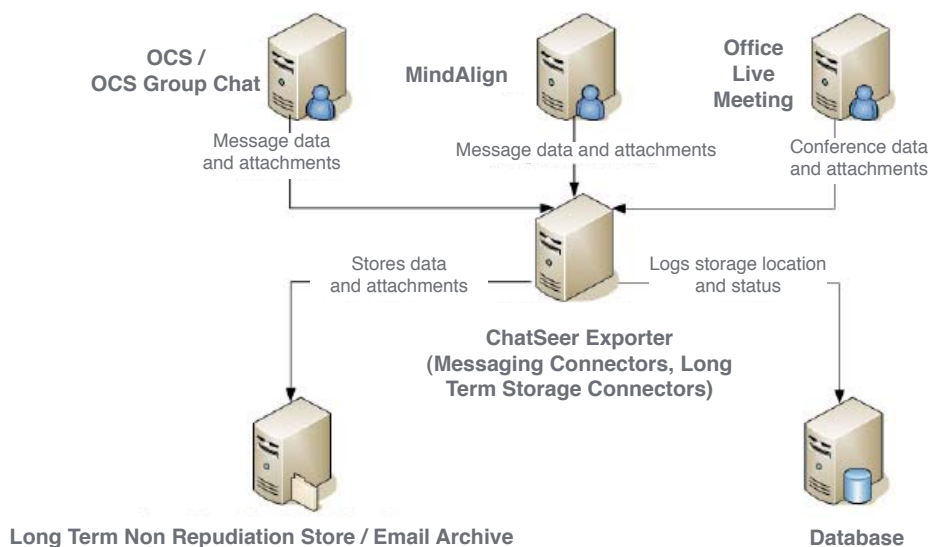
OCS /
OCS Group Chat

MindAlign

Office
Live
Meeting

Message data
and attachments

Message data and attachments

Conference data
and attachments

Stores data
and attachments

Logs storage location
and status

ChatSeer Exporter
(Messaging Connectors, Long
Term Storage Connectors)

Long Term Non Repudiation Store / Email Archive

Database